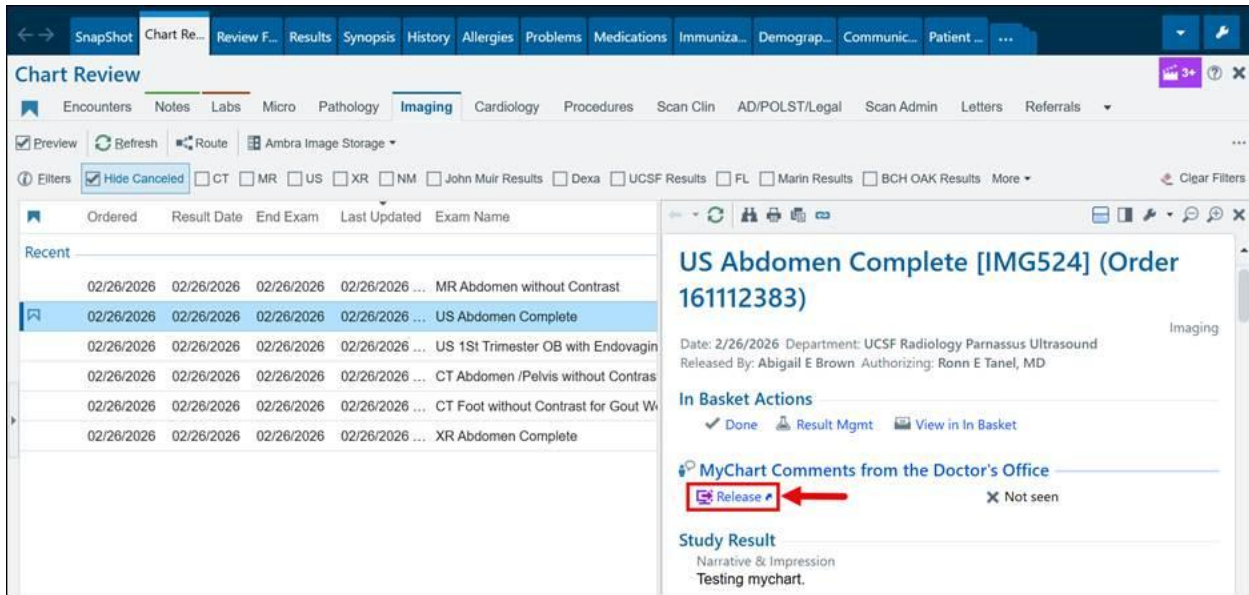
SnapShot | Chart Re... | Review F... | Results | Synopsis | History | Allergies | Problems | Medications | Immuniza... | Demograp... | Communic... | Patient ... | ...

Chart Review

3+

Encounters | Notes | Labs | Micro | Pathology | Imaging | Cardiology | Procedures | Scan Clin | AD/POLST/Legal | Scan Admin | Letters | Referrals

Preview | Refresh | Route | Ambra Image Storage

Filters | Hide Canceled | CT | MR | US | XR | NM | John Muir Results | Dexa | UCSF Results | FL | Marin Results | BCH OAK Results | More | Clear Filters

| | Ordered | Result Date | End Exam | Last Updated | Exam Name |
|---|---|---|---|---|---|
| Recent | | | | | |
| | 02/26/2026 | 02/26/2026 | 02/26/2026 | 02/26/2026 ... | MR Abdomen without Contrast |
| | 02/26/2026 | 02/26/2026 | 02/26/2026 | 02/26/2026 ... | US Abdomen Complete |
| | 02/26/2026 | 02/26/2026 | 02/26/2026 | 02/26/2026 ... | US 1St Trimester OB with Endovagin |
| | 02/26/2026 | 02/26/2026 | 02/26/2026 | 02/26/2026 ... | CT Abdomen /Pelvis without Contras |
| | 02/26/2026 | 02/26/2026 | 02/26/2026 | 02/26/2026 ... | CT Foot without Contrast for Gout W |
| | 02/26/2026 | 02/26/2026 | 02/26/2026 | 02/26/2026 ... | XR Abdomen Complete |

US Abdomen Complete [IMG524] (Order 161112383)

Imaging

Date: 2/26/2026 Department: UCSF Radiology Parnassus Ultrasound
Released By: Abigail E Brown Authorizing: Ronn E Tanel, MD

In Basket Actions
Done | Result Mgmt | View in In Basket

MyChart Comments from the Doctor's Office
Release | Not seen

Study Result
Narrative & Impression
Testing mychart.